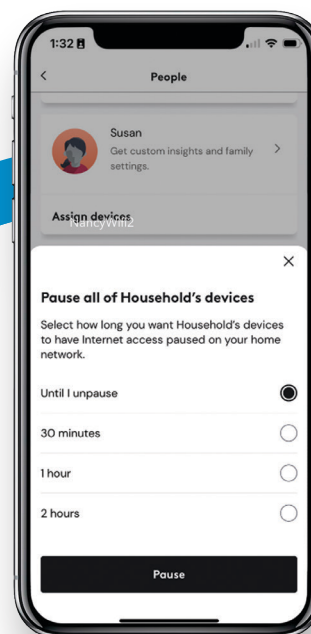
1:32

<

People

Susan

Get custom insights and family settings.

>

Assign devices

NancyWillz

×

Pause all of Household's devices

Select how long you want Household's devices to have Internet access paused on your home network.

Until I unpause

30 minutes

1 hour

2 hours

Pause